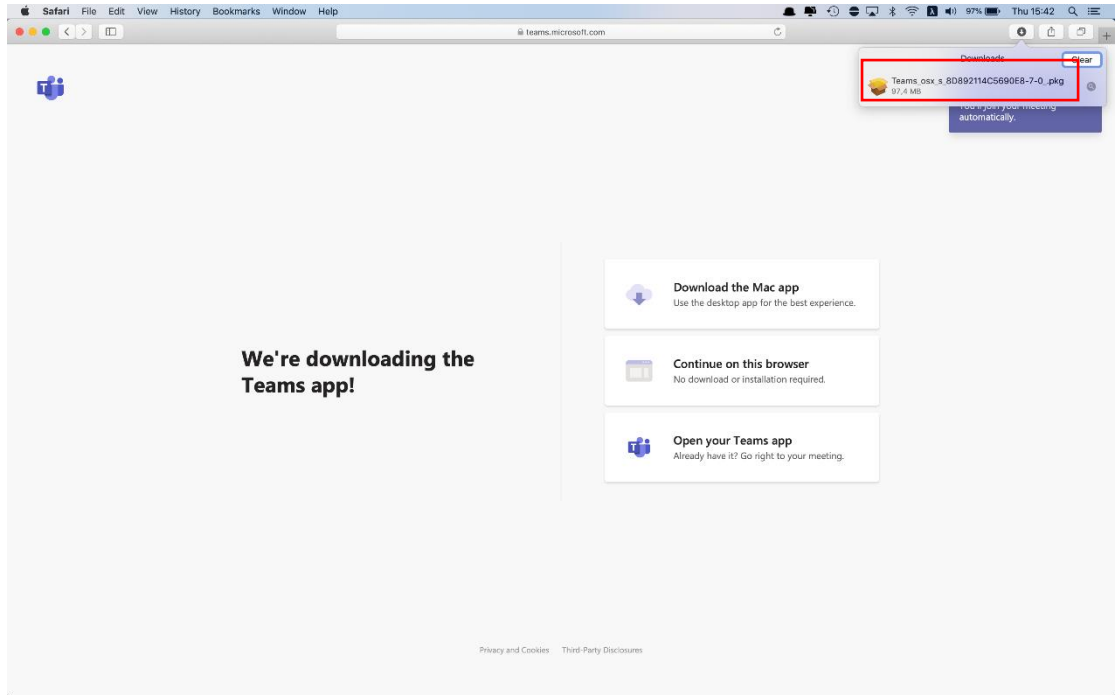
Safari File Edit View History Bookmarks Window Help

97% Thu 15:42

teams.microsoft.com

Downloads Clear

Teams_osx_s_8D892114C5690E8-7-0_.pkg
97,4 MB

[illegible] automatically.

We're downloading the Teams app!

Download the Mac app
Use the desktop app for the best experience.

Continue on this browser
No download or installation required.

Open your Teams app
Already have it? Go right to your meeting.

Privacy and Cookies Third-Party Disclosures